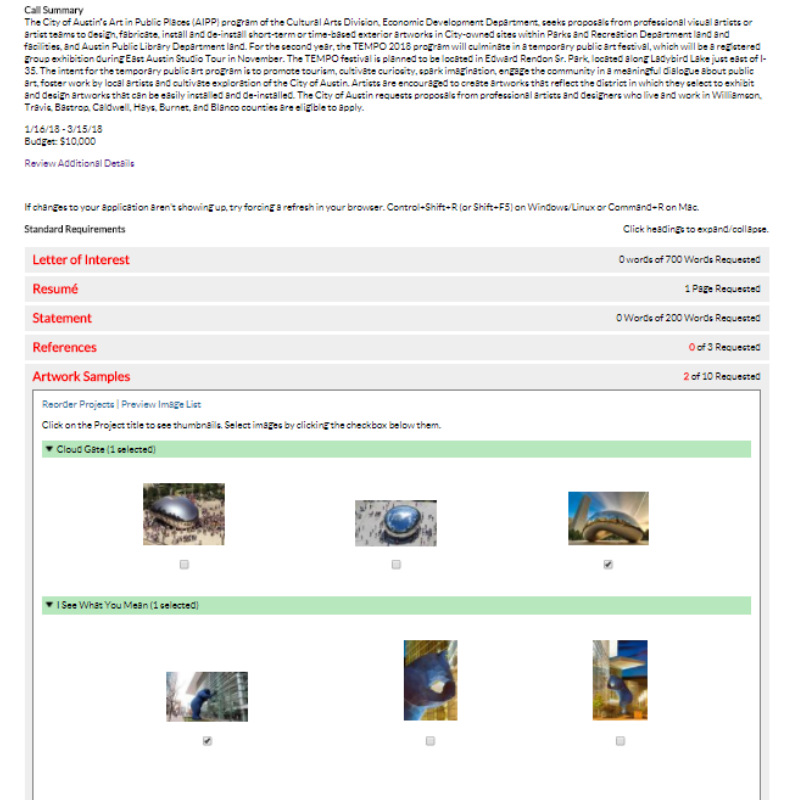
Call Summary
The City of Austin's Art in Public Places (AIPP) program of the Cultural Arts Division, Economic Development Department, seeks proposals from professional visual artists or artist teams to design, fabricate, install and de-install short-term or time-based exterior artworks in City-owned sites within Parks and Recreation Department land and facilities, and Austin Public Library Department land. For the second year, the TEMPO 2018 program will culminate in a temporary public art festival, which will be a registered group exhibition during East Austin Studio Tour in November. The TEMPO festival is planned to be located in Edward Rendon Sr. Park, located along Ladybird Lake just east of I-35. The intent for the temporary public art program is to promote tourism, cultivate curiosity, spark imagination, engage the community in a meaningful dialogue about public art, foster work by local artists and cultivate exploration of the City of Austin. Artists are encouraged to create artworks that reflect the district in which they select to exhibit and design artworks that can be easily installed and de-installed. The City of Austin requests proposals from professional artists and designers who live and work in Williamson, Travis, Bastrop, Caldwell, Hays, Burnet, and Blanco counties are eligible to apply.

1/16/18 - 3/15/18
Budget: $10,000

Review Additional Details

If changes to your application aren't showing up, try forcing a refresh in your browser. Control+Shift+R (or Shift+F5) on Windows/Linux or Command+R on Mac.

Standard Requirements

Click headings to expand/collapse.

Letter of Interest
0 words of 700 Words Requested

Resumé
1 Page Requested

Statement
0 Words of 200 Words Requested

References
0 of 3 Requested

Artwork Samples
2 of 10 Requested

Reorder Projects | Preview Image List

Click on the Project title to see thumbnails. Select images by clicking the checkbox below them.

▼ Cloud Gate (1 selected)

▼ I See What You Mean (1 selected)